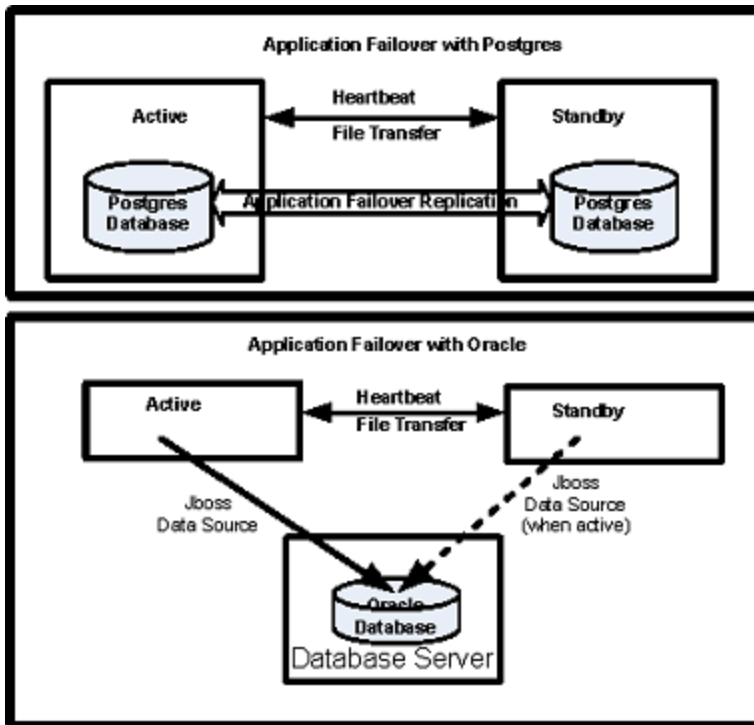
Application Failover with Postgres

Active

Heartbeat

File Transfer

Standby

Postgres Database

Application Failover Replication

Postgres Database

Application Failover with Oracle

Active

Heartbeat

File Transfer

Standby

Jboss Data Source

Jboss Data Source (when active)

Oracle Database

Database Server